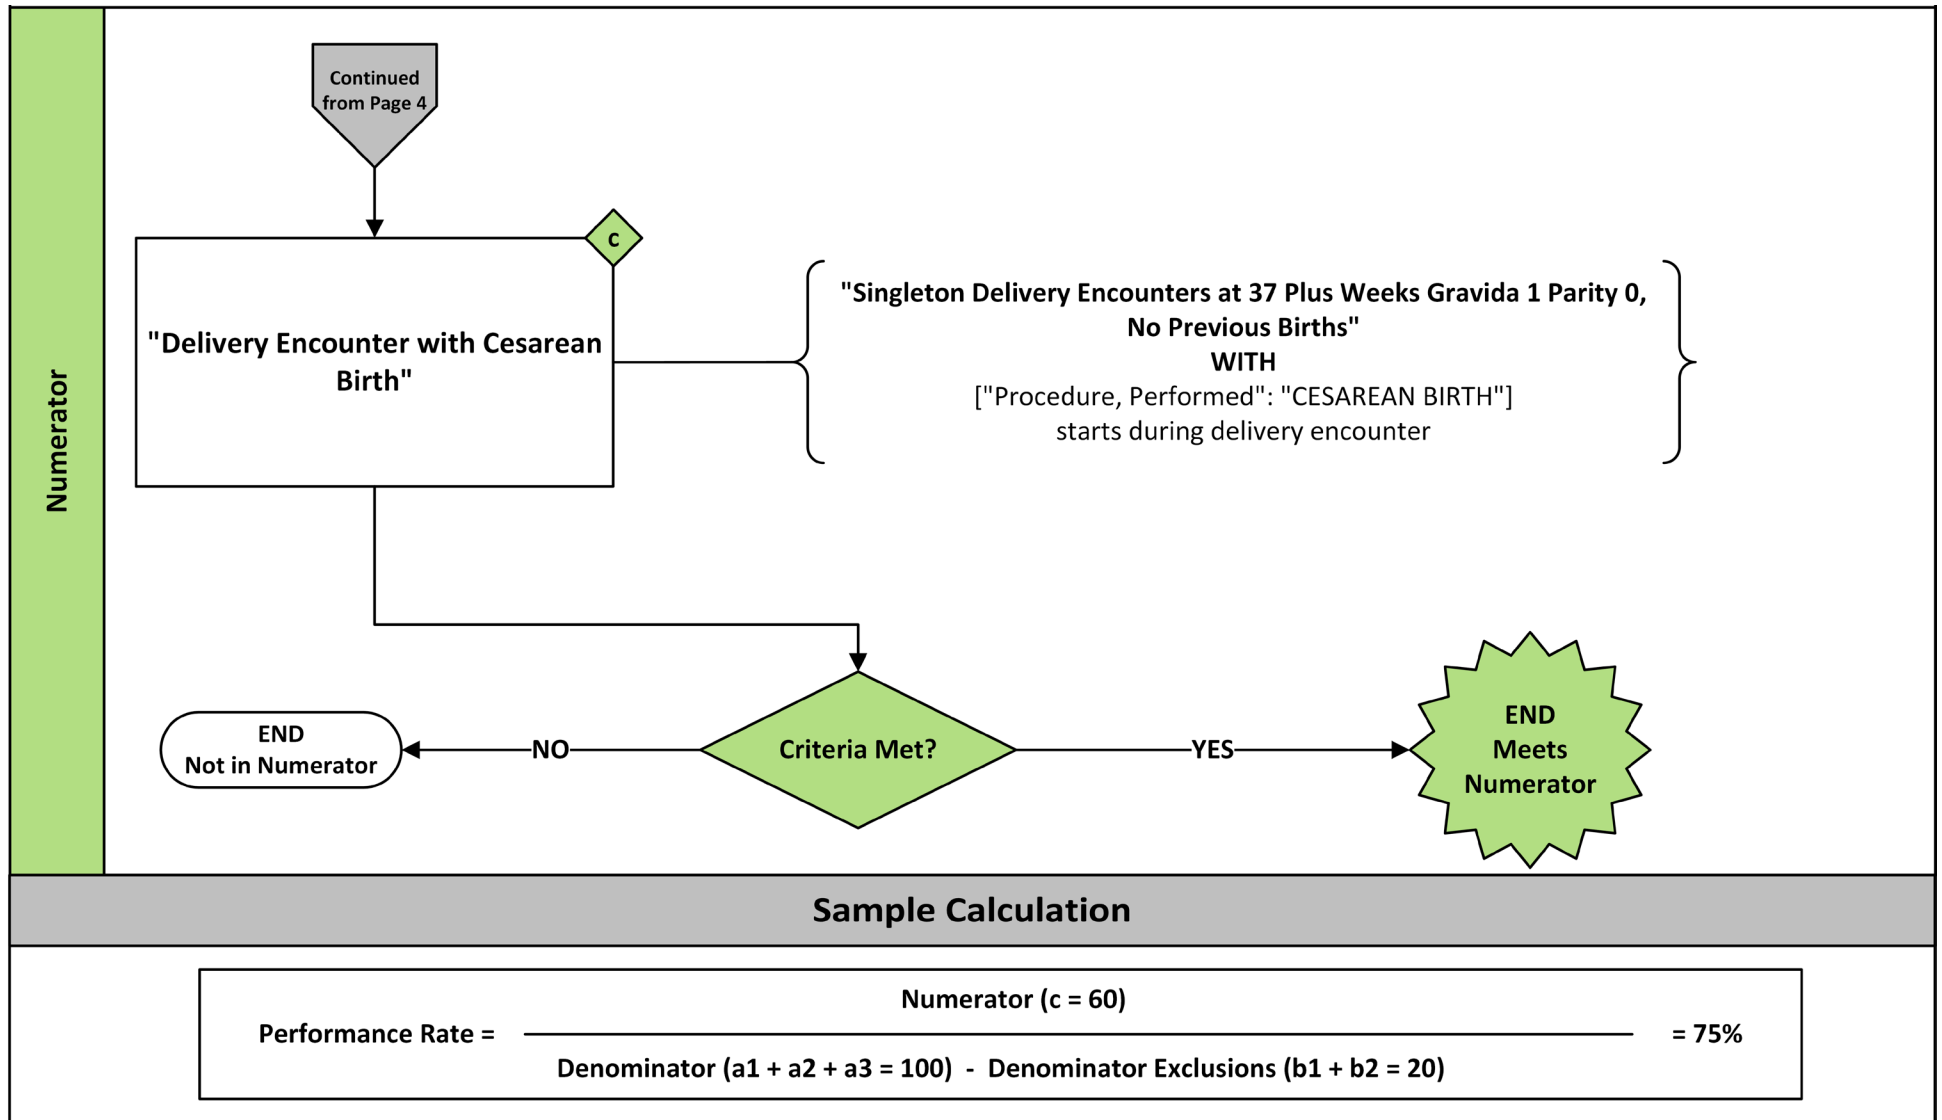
Numerator

Continued from Page 4

c

"Delivery Encounter with Cesarean Birth"

"Singleton Delivery Encounters at 37 Plus Weeks Gravida 1 Parity 0, No Previous Births"
WITH
["Procedure, Performed": "CESAREAN BIRTH"]
starts during delivery encounter

END
Not in Numerator

NO

Criteria Met?

YES

END
Meets
Numerator

Sample Calculation

Performance Rate = $\frac{\text{Numerator (c = 60)}}{\text{Denominator (a1 + a2 + a3 = 100) - Denominator Exclusions (b1 + b2 = 20)}}$ = 75%